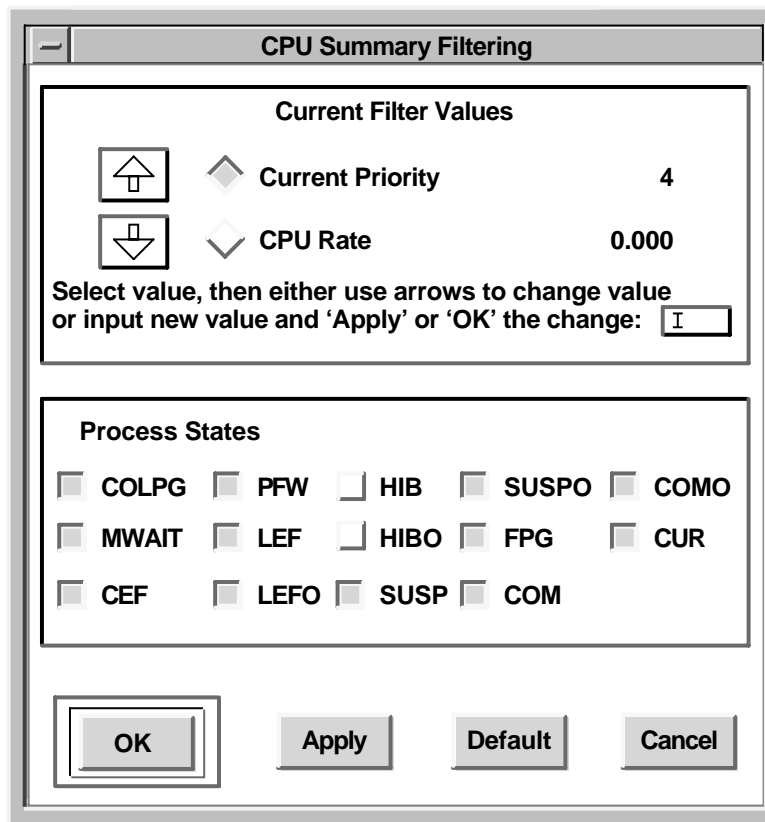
CPU Summary Filtering

Current Filter Values

Current Priority 4

CPU Rate 0.000

Select value, then either use arrows to change value or input new value and 'Apply' or 'OK' the change:

Process States

COLPG PFW HIB SUSPO COMO

MWAIT LEF HIBO FPG CUR

CEF LEFO SUSP COM

OK Apply Default Cancel